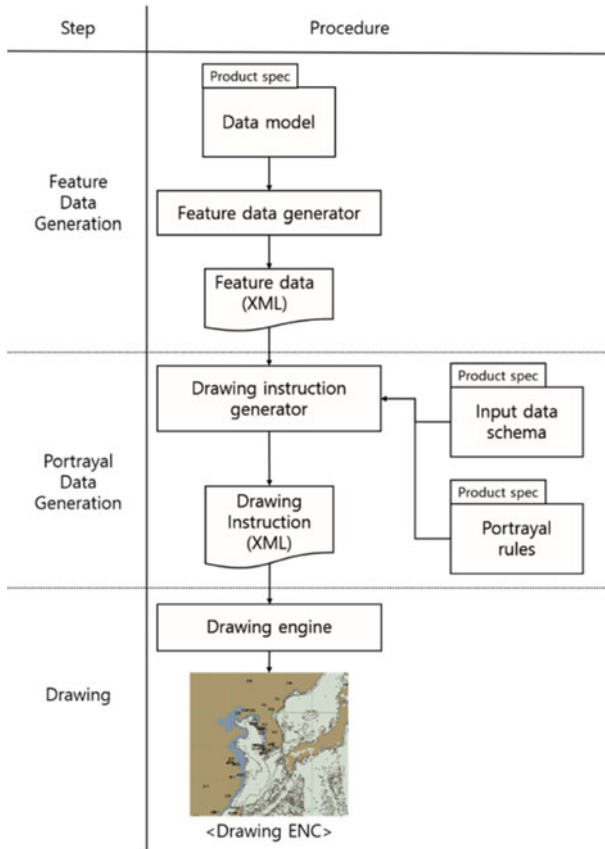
Step

Procedure

Feature Data Generation

Product spec

Data model

Feature data generator

Feature data (XML)

Portrayal Data Generation

Drawing instruction generator

Product spec

Input data schema

Drawing Instruction (XML)

Product spec

Portrayal rules

Drawing

Drawing engine

<Drawing ENC>